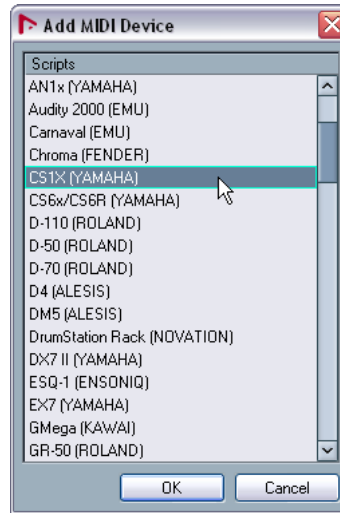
Add MIDI Device

Scripts
AN1x (YAMAHA)
Audity 2000 (EMU)
Carnaval (EMU)
Chroma (FENDER)
CS1X (YAMAHA)
CS6x/CS6R (YAMAHA)
D-110 (ROLAND)
D-50 (ROLAND)
D-70 (ROLAND)
D4 (ALESIS)
DM5 (ALESIS)
DrumStation Rack (NOVATION)
DX7 II (YAMAHA)
ESQ-1 (ENSONIQ)
EX7 (YAMAHA)
GMega (KAWAI)
GR-50 (ROLAND)

OK
Cancel